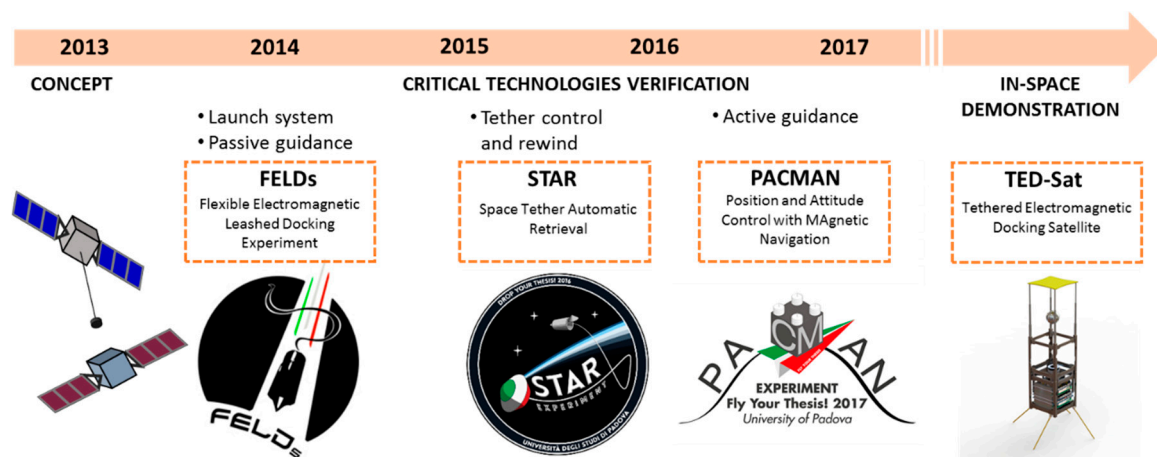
2013 2014 2015 2016 2017

CONCEPT

CRITICAL TECHNOLOGIES VERIFICATION

IN-SPACE DEMONSTRATION

• Launch system
• Passive guidance

FELDs
Flexible Electromagnetic Leashed Docking Experiment

• Tether control and rewind

STAR
Space Tether Automatic Retrieval

• Active guidance

PACMAN
Position and Attitude Control with MAgnetic Navigation

TED-Sat
Tethered Electromagnetic Docking Satellite

FELDs

DROP YOUR THESIS! 2016
STAR
EXPERIMENT
UNIVERSITÀ DEGLI STUDI DI PADOVA

PA CM AN
EXPERIMENT
Fly Your Thesis! 2017
University of Padova